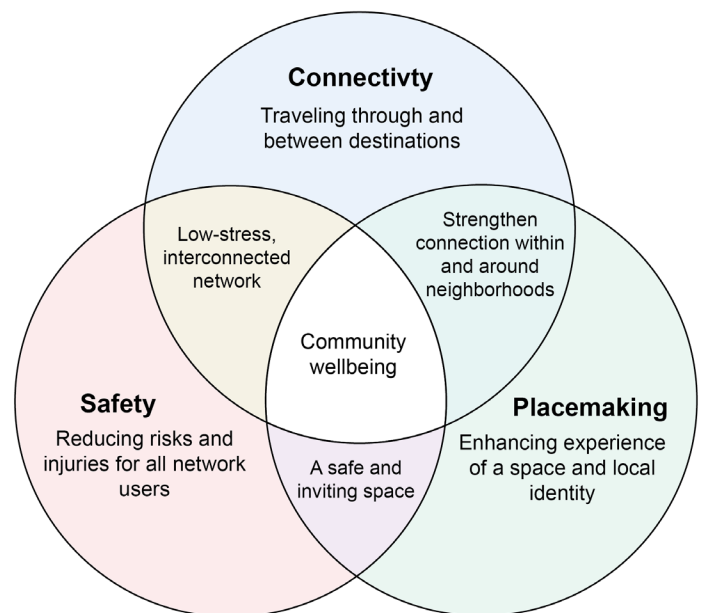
Connectivty
Traveling through and between destinations

Low-stress, interconnected network

Strengthen connection within and around neighborhoods

Community wellbeing

Safety
Reducing risks and injuries for all network users

A safe and inviting space

Placemaking
Enhancing experience of a space and local identity